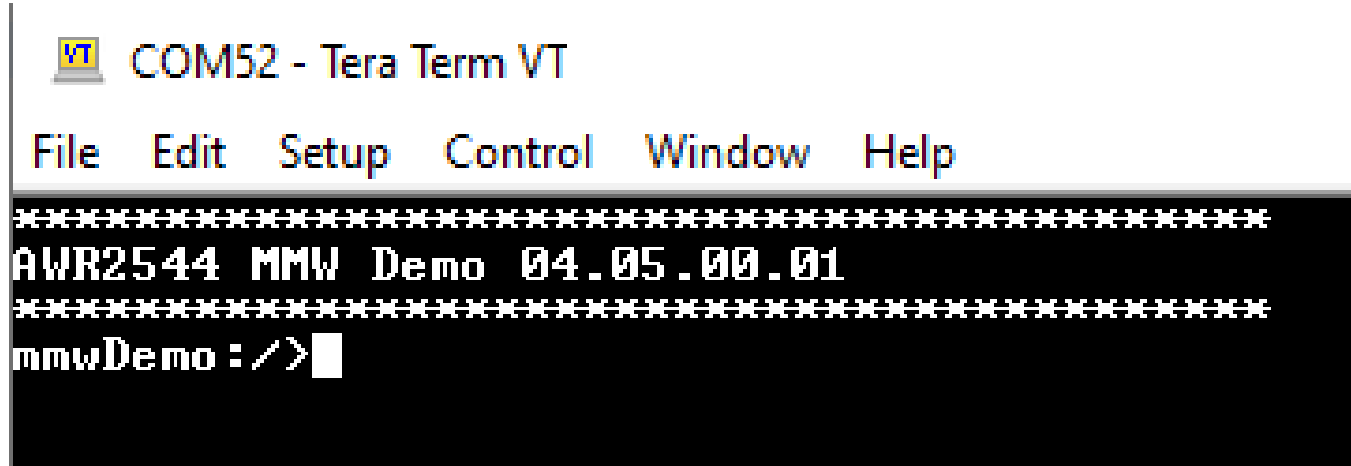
VT COM52 - Tera Term VT

File Edit Setup Control Window Help

\*\*\*\*\*\*\*\*\*\*\*\*\*\*\*\*\*\*\*\*\*\*\*\*\*\*\*\*\*\*\*\*\*\*\*\*\*\*\*\*\*\*\*\*\*\*\*\*

AWR2544 MMW Demo 04.05.00.01

\*\*\*\*\*\*\*\*\*\*\*\*\*\*\*\*\*\*\*\*\*\*\*\*\*\*\*\*\*\*\*\*\*\*\*\*\*\*\*\*\*\*\*\*\*\*\*\*

mmwDemo:/>